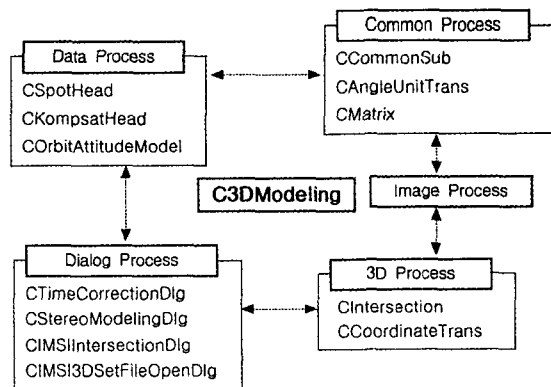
Data Process
CSpotHead
CKompsatHead
COrbitAttitudeModel

Common Process
CCommonSub
CAngleUnitTrans
CMatrix

C3DModeling

Image Process

Dialog Process
CTimeCorrectionDlg
CStereoModelingDlg
CIMSIIntersectionDlg
CIMSI3DSetFileOpenDlg

3D Process
CIntersection
CCoordinateTrans